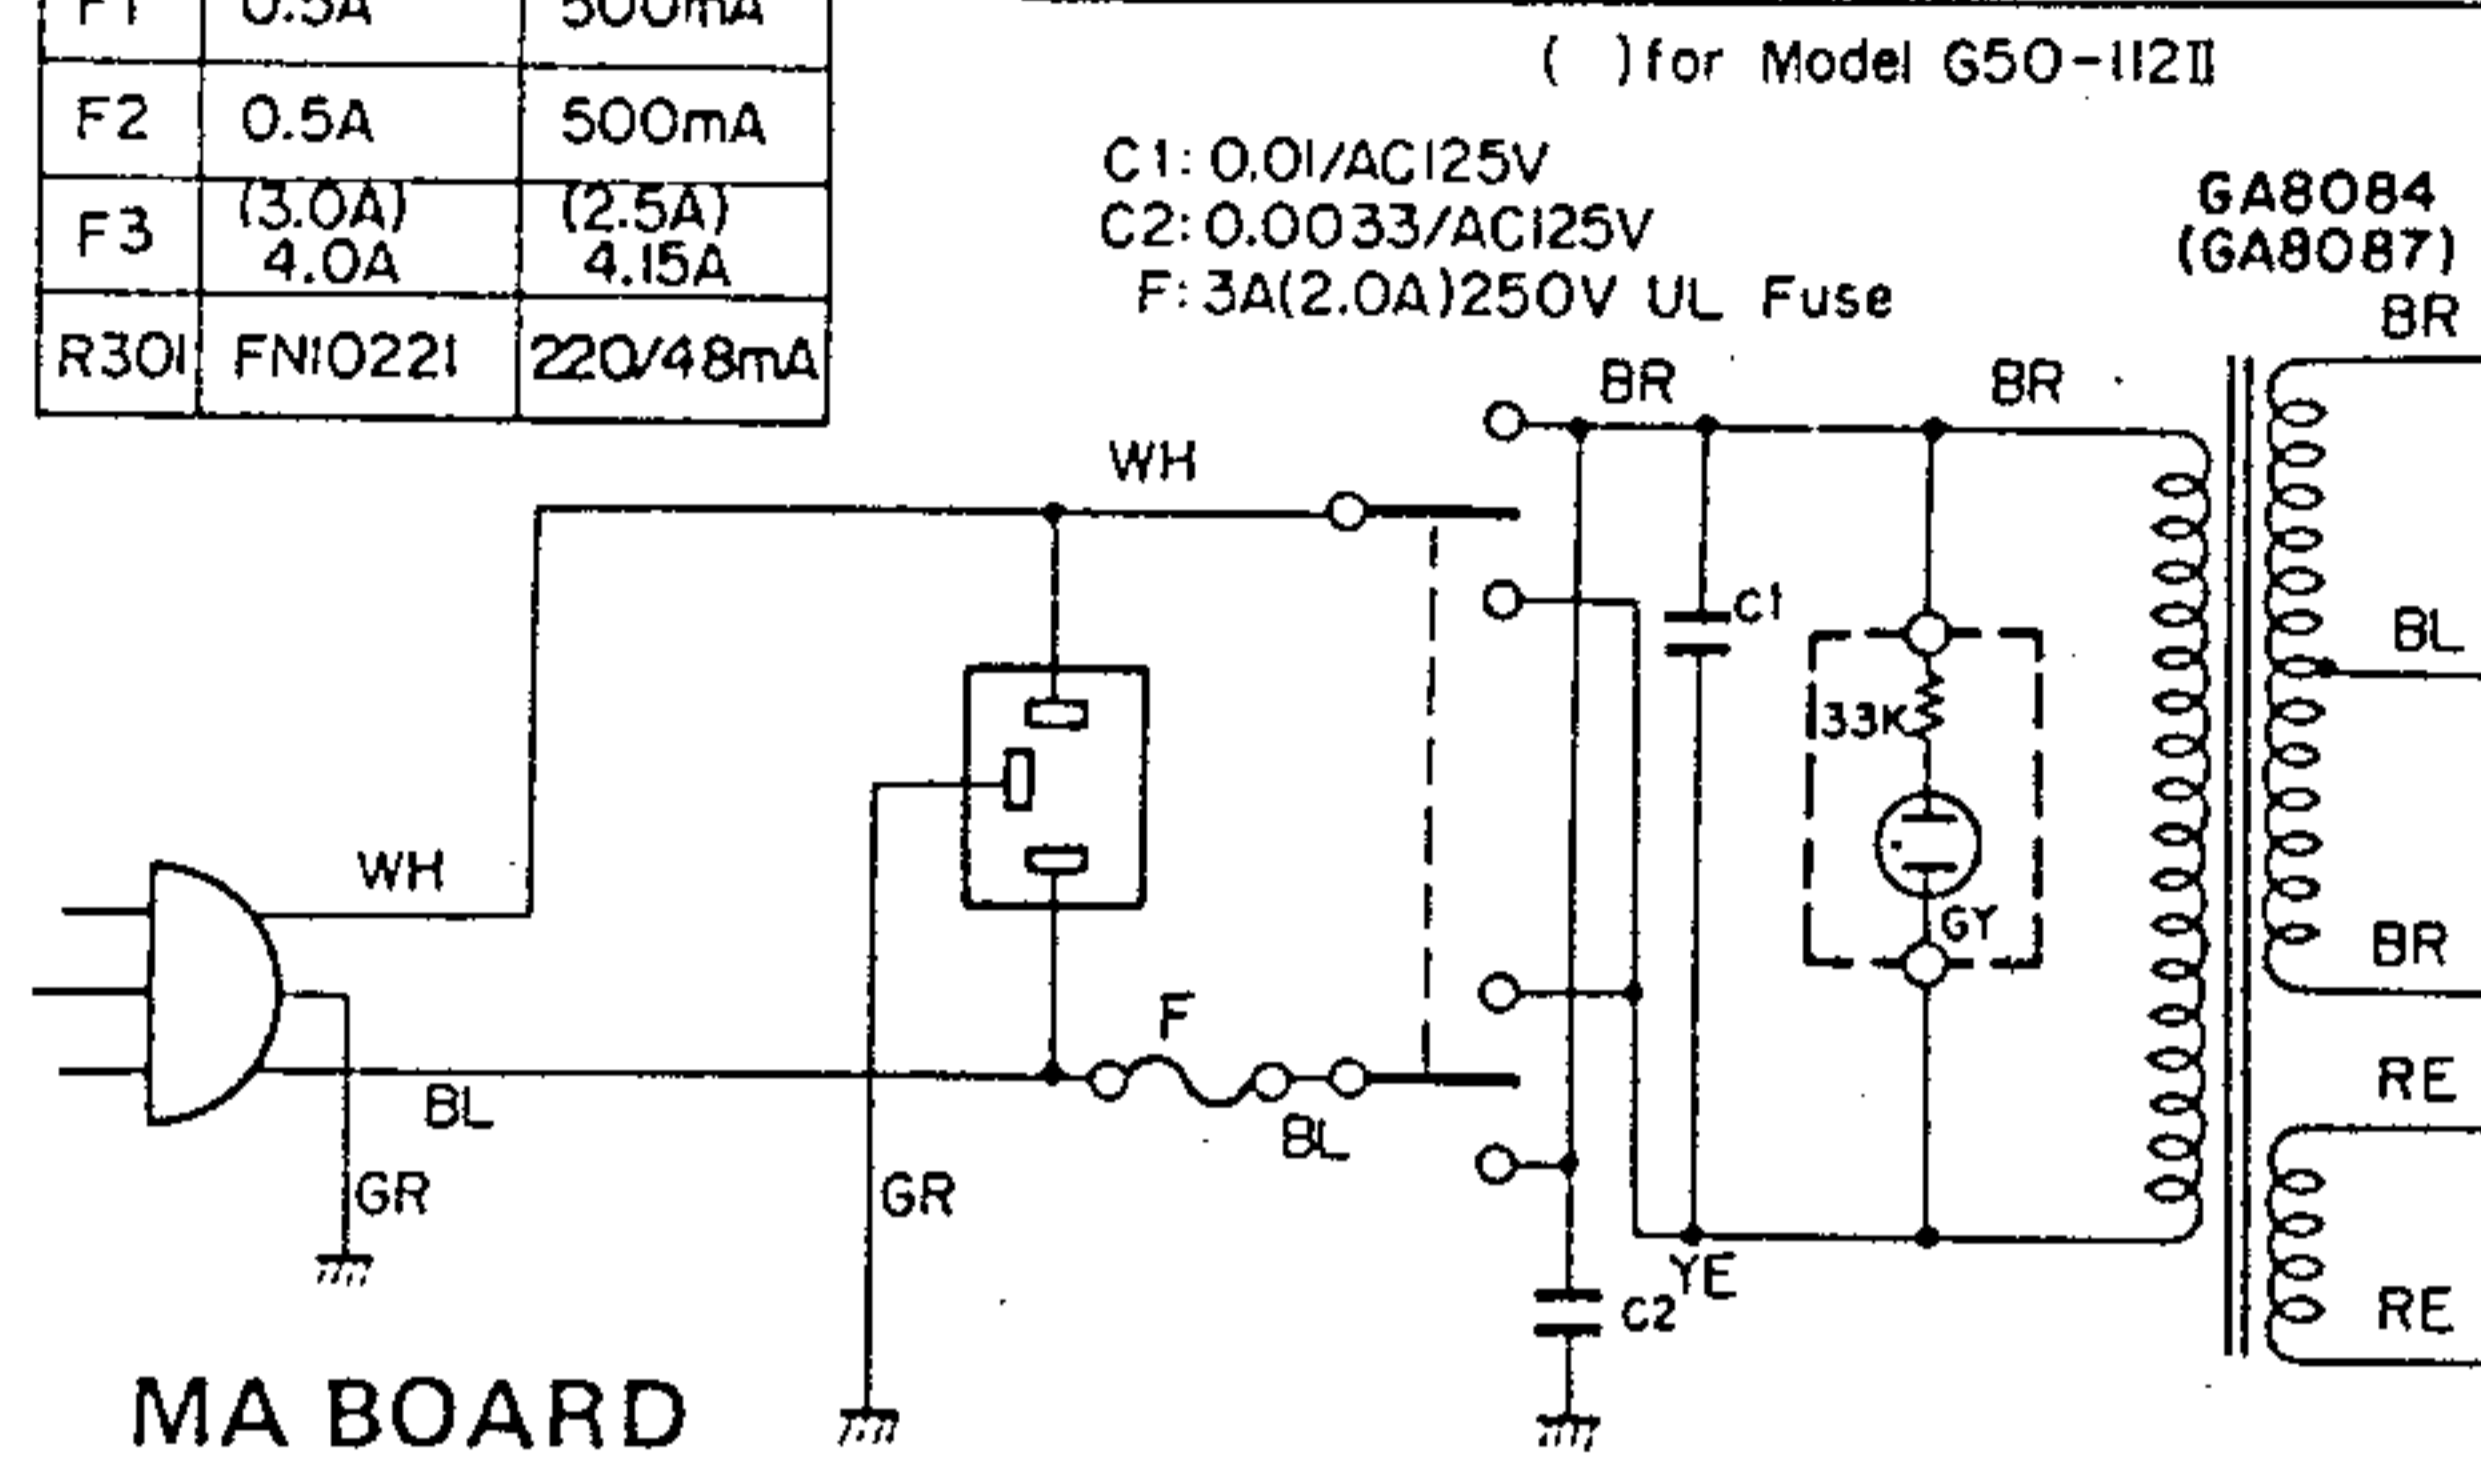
| F1 | 0.5A | 500mA |
|---|---|---|
| F2 | 0.5A | 500mA |
| F3 | (3.0A) 4.0A | (2.5A) 4.15A |
| R301 | FN10221 | 220/48mA |

( )for Model G50-112II

C1: 0.01/AC125V
C2: 0.0033/AC125V
F: 3A(2.0A)250V UL Fuse

GA8084
(GA8087)

BR
BR
BR
WH
WH
C1
33K
GY
BL
BR
F
BL
BL
RE
GR
GR
YE
C2
RE

MA BOARD